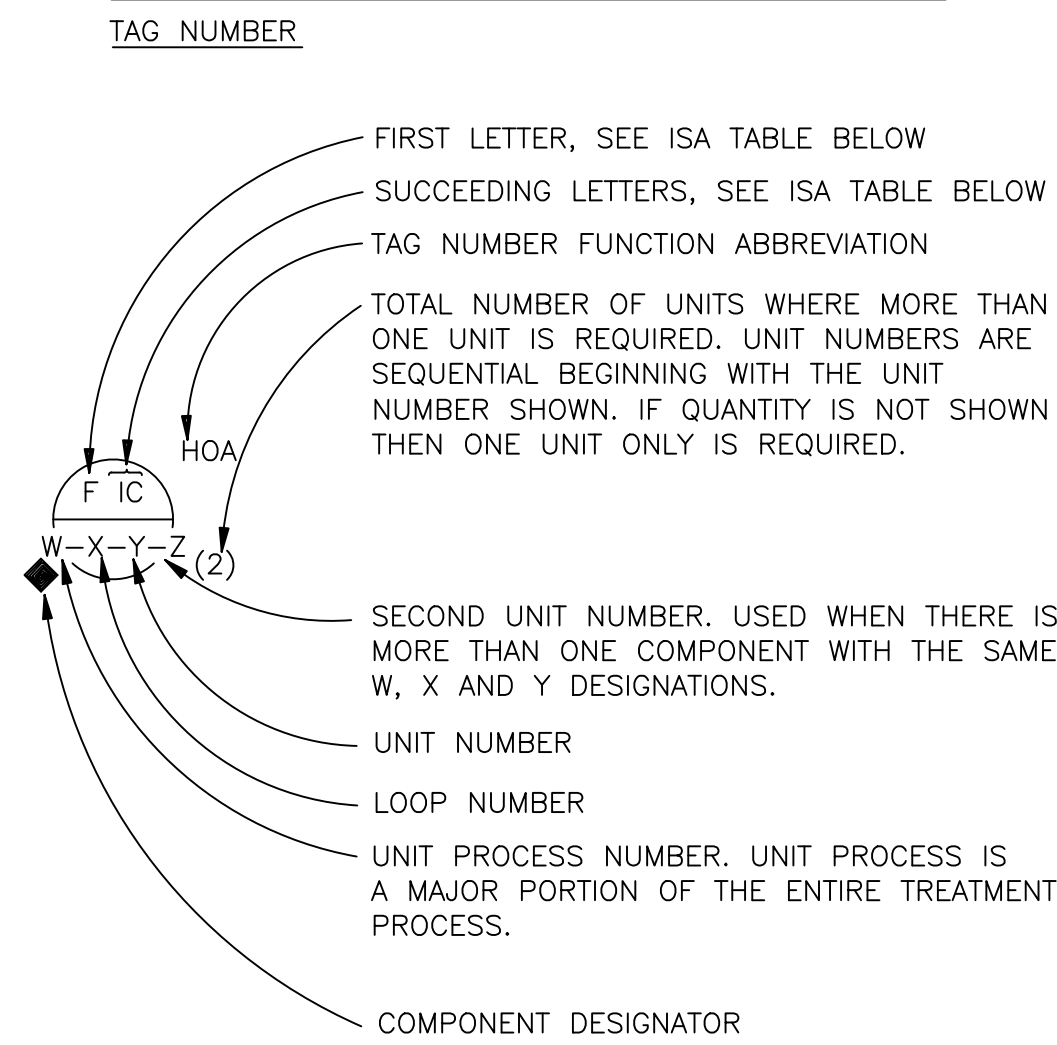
TAG NUMBER

FIRST LETTER, SEE ISA TABLE BELOW

SUCCEEDING LETTERS, SEE ISA TABLE BELOW

TAG NUMBER FUNCTION ABBREVIATION

TOTAL NUMBER OF UNITS WHERE MORE THAN ONE UNIT IS REQUIRED. UNIT NUMBERS ARE SEQUENTIAL BEGINNING WITH THE UNIT NUMBER SHOWN. IF QUANTITY IS NOT SHOWN THEN ONE UNIT ONLY IS REQUIRED.

HOA

F IC

W–X–Y–Z (2)

SECOND UNIT NUMBER. USED WHEN THERE IS MORE THAN ONE COMPONENT WITH THE SAME W, X AND Y DESIGNATIONS.

UNIT NUMBER

LOOP NUMBER

UNIT PROCESS NUMBER. UNIT PROCESS IS A MAJOR PORTION OF THE ENTIRE TREATMENT PROCESS.

COMPONENT DESIGNATOR